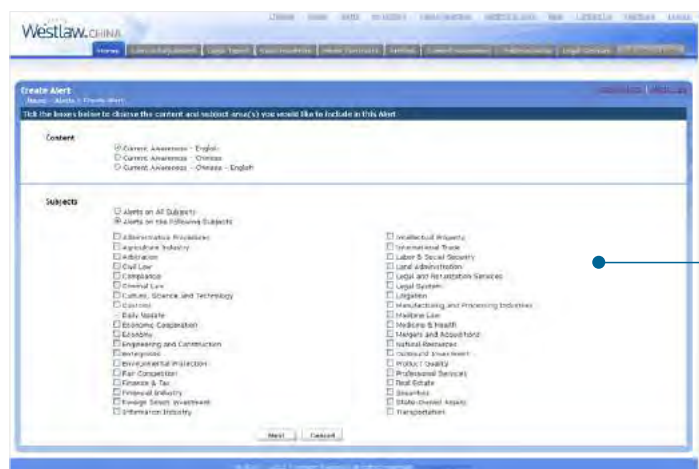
Westlaw.CHINA

Home

Create Alert

Home > Alerts > Create Alert

Tick the boxes below to choose the content and subject area(s) you would like to include in this Alert

Content

Current Awareness - English
Current Awareness - Chinese
Current Awareness - Chinese - English

Subjects

Alerts on All Subjects
Alerts on the Following Subjects

Administrative Procedures
Agriculture Industry
Arbitration
Civil Law
Compliance
Criminal Law
Culture, Science and Technology
Customs
Daily Update
Economic Cooperation
Economy
Engineering and Construction
Enterprises
Environmental Protection
Fair Competition
Finance & Tax
Financial Industry
Foreign Direct Investment
Information Industry

Intellectual Property
International Trade
Labor & Social Security
Land Administration
Legal and Regulation Services
Legal System
Litigation
Manufacturing and Processing Industries
Maritime Law
Medicine & Health
Mergers and Acquisitions
Natural Resources
Outbound Investment
Product Quality
Professional Services
Real Estate
Securities
State-Owned Assets
Transportation

Next Cancel